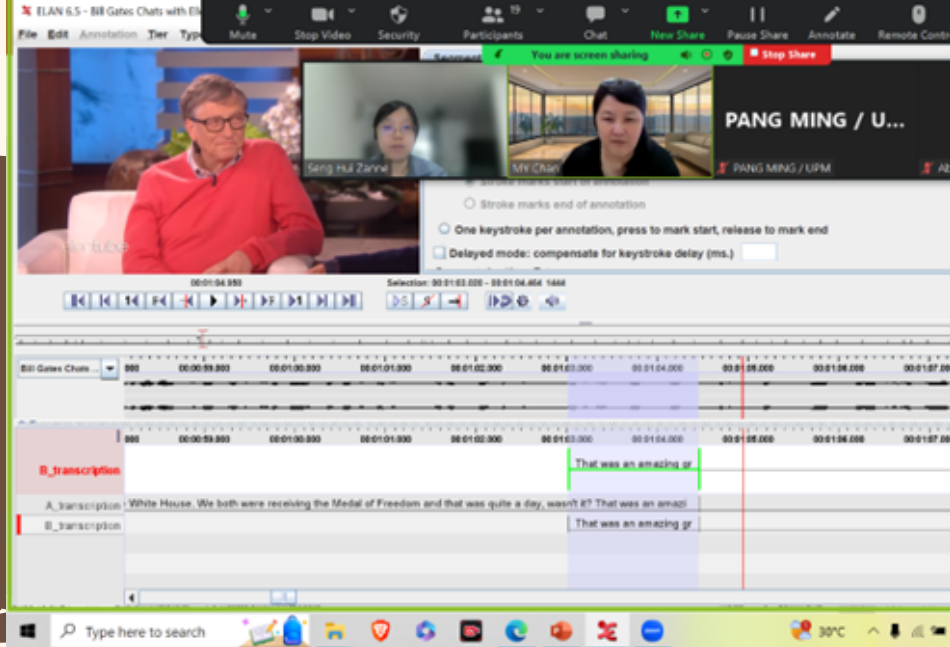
ELAN 6.5 - Bill Gates Chats with El

File Edit Annotation Tier Type

Mute Stop Video Security Participants 19 Chat New Share Pause Share Annotate Remote Contr

You are screen sharing Stop Share

Seng Hui Zanne

MY Chan

PANG MING / U...

PANG MING / UPM

Stroke marks start of annotation

Stroke marks end of annotation

One keystroke per annotation, press to mark start, release to mark end

Delayed mode: compensate for keystroke delay (ms.)

00:01:04.950

Selection: 00:01:03.020 - 00:01:04.464 1444

Bill Gates Chats ...

00:00:59.000 00:01:00.000 00:01:01.000 00:01:02.000 00:01:03.000 00:01:04.000 00:01:05.000 00:01:06.000 00:01:07.00

B_transcription

That was an amazing gr

A_transcription White House. We both were receiving the Medal of Freedom and that was quite a day, wasn't it? That was an amazi

B_transcription That was an amazing gr

Type here to search

30°C